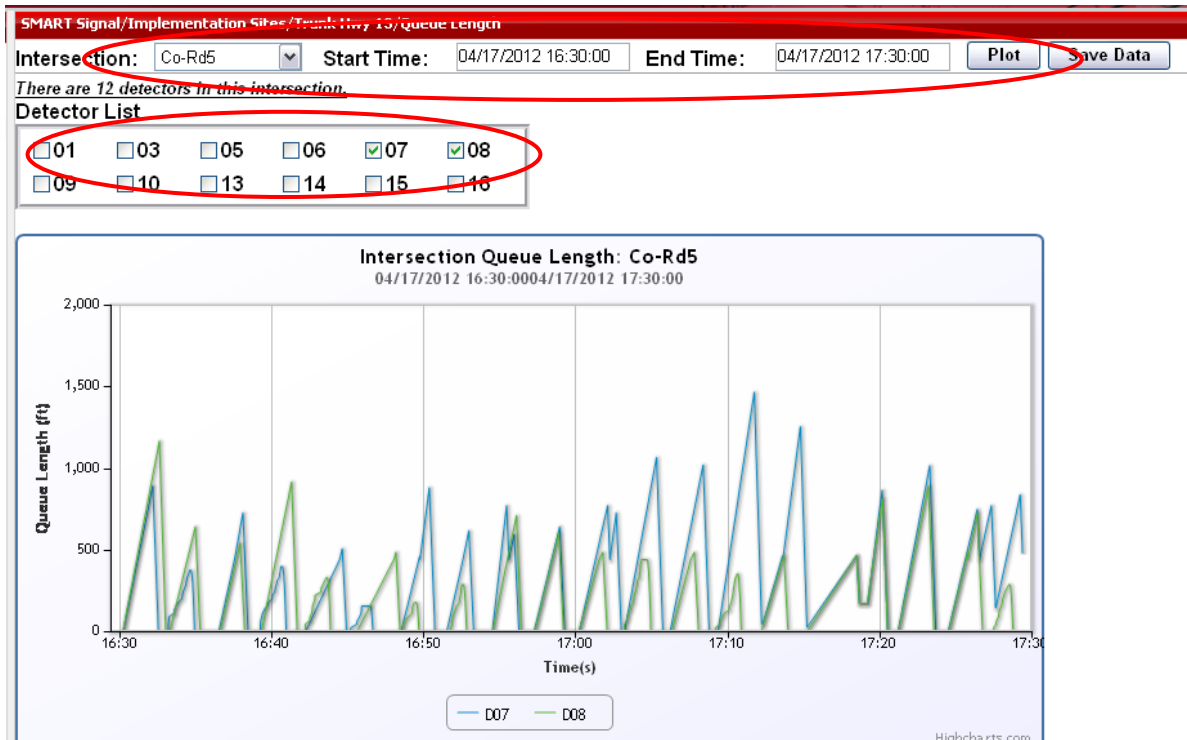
SMART Signal/Implementation Sites/Trunk Hwy 13/Queue Length

Intersection: Co-Rd5 Start Time: 04/17/2012 16:30:00 End Time: 04/17/2012 17:30:00 Plot Save Data

There are 12 detectors in this intersection.

Detector List

01 03 05 06 07 08
09 10 13 14 15 16

Intersection Queue Length: Co-Rd5
04/17/2012 16:30:0004/17/2012 17:30:00

2,000
1,500
1,000
500
0

Queue Length (ft)

16:30 16:40 16:50 17:00 17:10 17:20 17:30

Time(s)

D07 D08

Highcharts.com